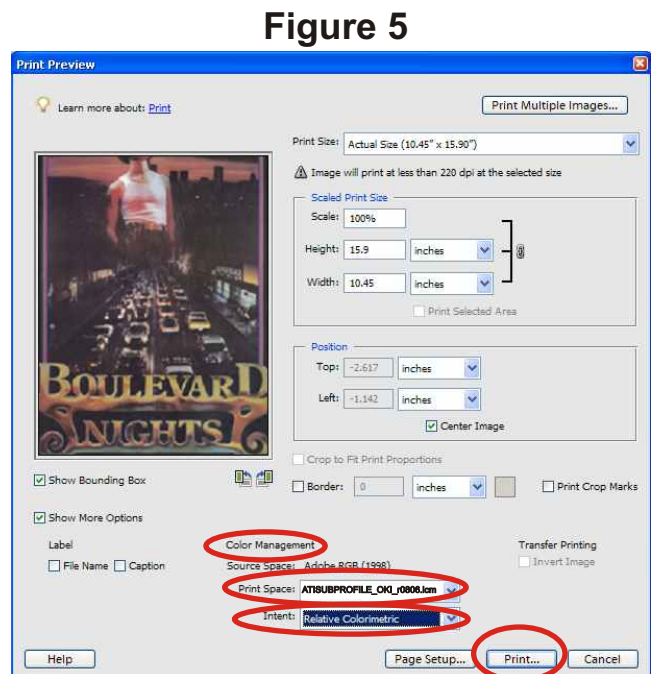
Figure 5

Print Preview

Learn more about: Print

Print Multiple Images...

Print Size: Actual Size (10.45" x 15.90")

Image will print at less than 220 dpi at the selected size

Scaled Print Size

Scale: 100%

Height: 15.9 inches

Width: 10.45 inches

Print Selected Area

Position

Top: -2.617 inches

Left: -1.142 inches

Center Image

BOULEVARD NIGHTS

Crop to Fit Print Proportions

Show Bounding Box

Border: 0 inches

Print Crop Marks

Show More Options

Label

File Name Caption

Color Management

Source Space: Adobe RGB (1998)

Print Space: ATISUBPROFILE_OKI_r0808.icm

Intent: Relative Colorimetric

Transfer Printing

Invert Image

Help

Page Setup...

Print...

Cancel